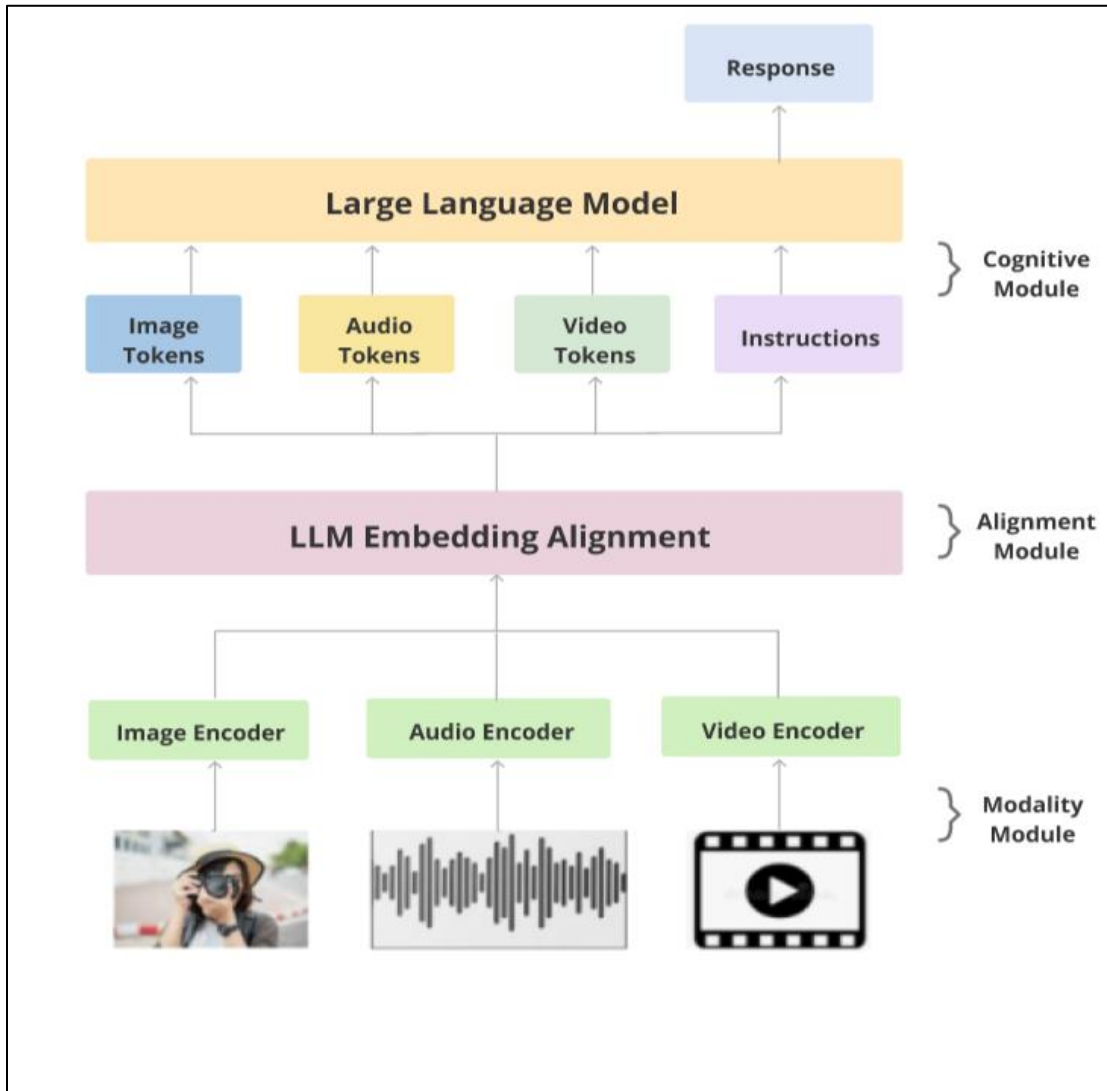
Response

Large Language Model

Cognitive Module

Image Tokens

Audio Tokens

Video Tokens

Instructions

LLM Embedding Alignment

Alignment Module

Image Encoder

Audio Encoder

Video Encoder

Modality Module